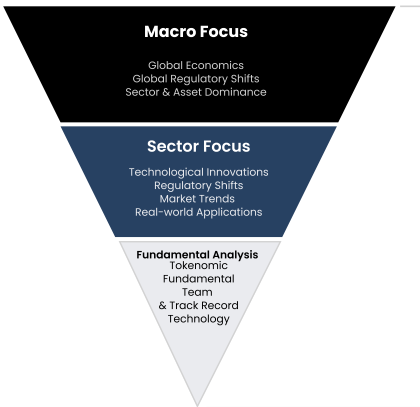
Macro Focus

Global Economics
Global Regulatory Shifts
Sector & Asset Dominance

Sector Focus

Technological Innovations
Regulatory Shifts
Market Trends
Real-world Applications

Fundamental Analysis
Tokenomic
Fundamental
Team
& Track Record
Technology